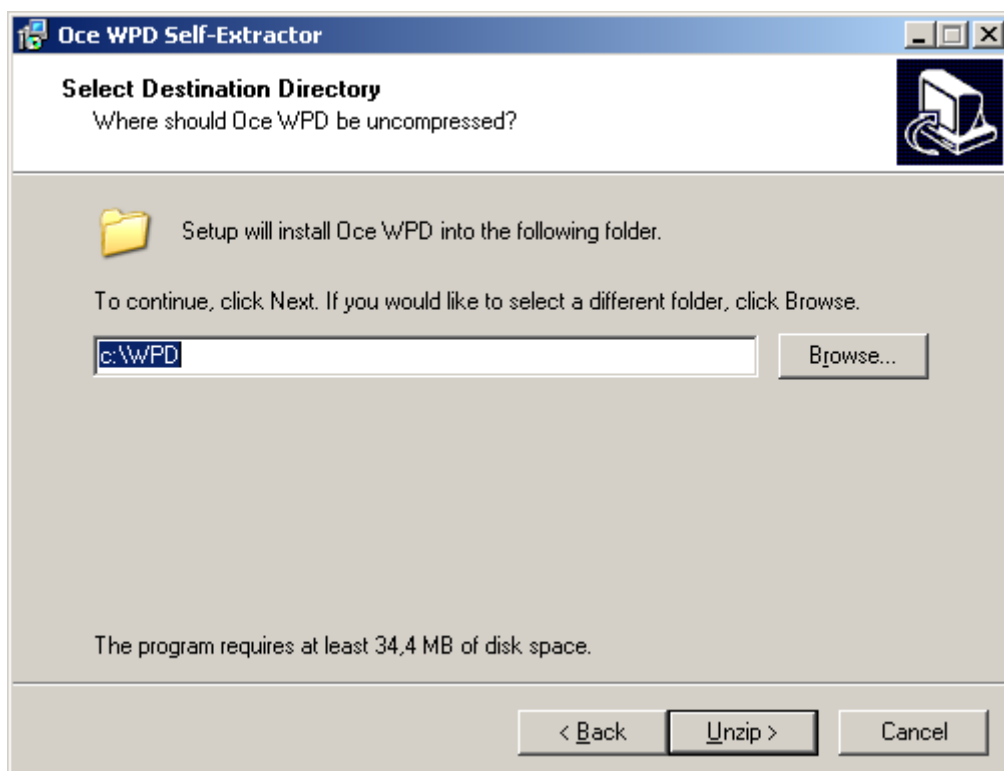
Oce WPD Self-Extractor

Select Destination Directory
Where should Oce WPD be uncompressed?

Setup will install Oce WPD into the following folder.

To continue, click Next. If you would like to select a different folder, click Browse.

c:\WPD

Browse...

The program requires at least 34,4 MB of disk space.

< Back

Unzip >

Cancel